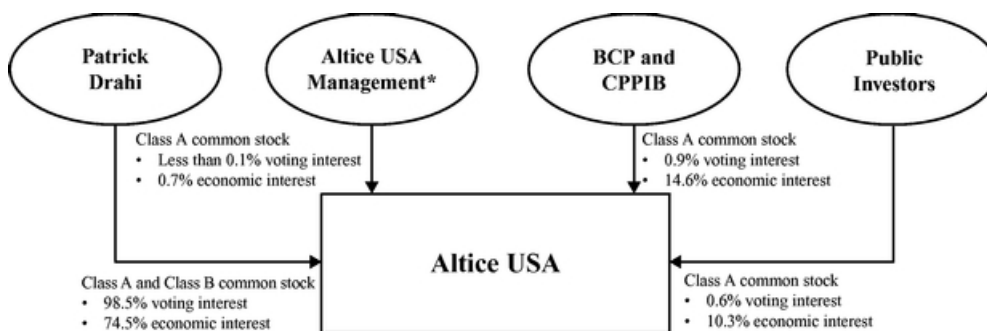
Patrick Drahi

Altice USA Management*

BCP and CPPIB

Public Investors

Class A common stock
• Less than 0.1% voting interest
• 0.7% economic interest

Class A common stock
• 0.9% voting interest
• 14.6% economic interest

Altice USA

Class A and Class B common stock
• 98.5% voting interest
• 74.5% economic interest

Class A common stock
• 0.6% voting interest
• 10.3% economic interest